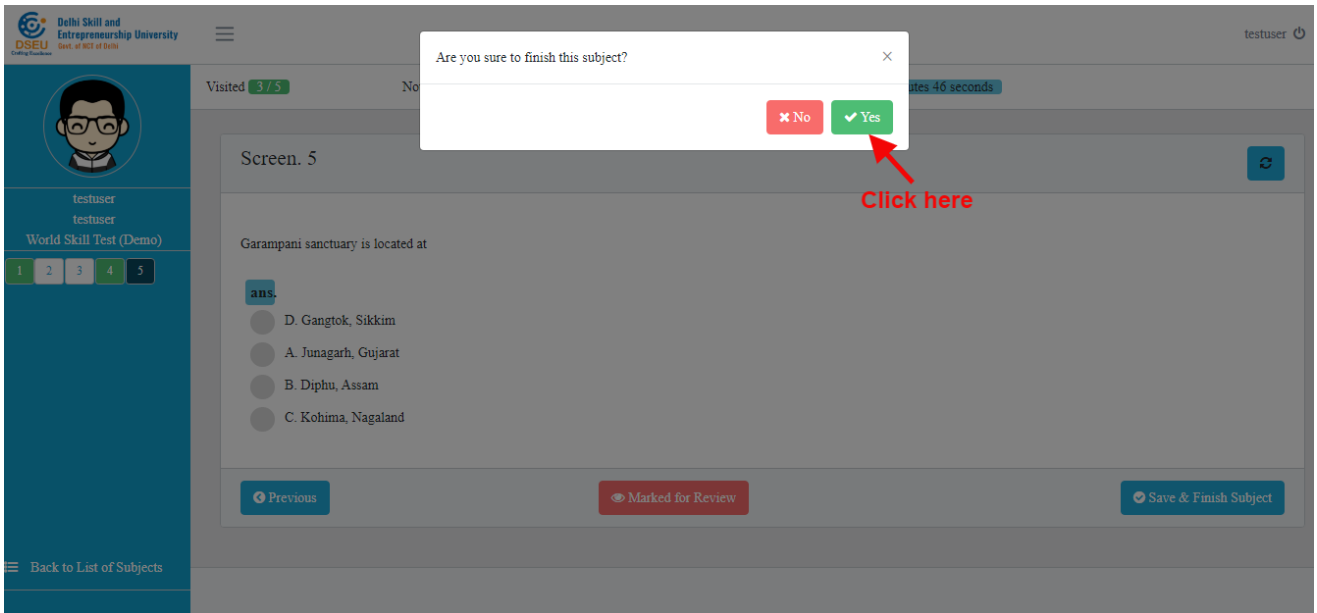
DSEU Delhi Skill and Entrepreneurship University Govt. of NCT of Delhi Crafting Excellence

testuser

Visited 3 / 5

No

utes 46 seconds

Are you sure to finish this subject?

×

✖ No

✔ Yes

Click here

Screen. 5

testuser
testuser
World Skill Test (Demo)

1 2 3 4 5

Garampani sanctuary is located at

ans.

D. Gangtok, Sikkim

A. Junagarh, Gujarat

B. Diphu, Assam

C. Kohima, Nagaland

Previous

Marked for Review

Save & Finish Subject

Back to List of Subjects